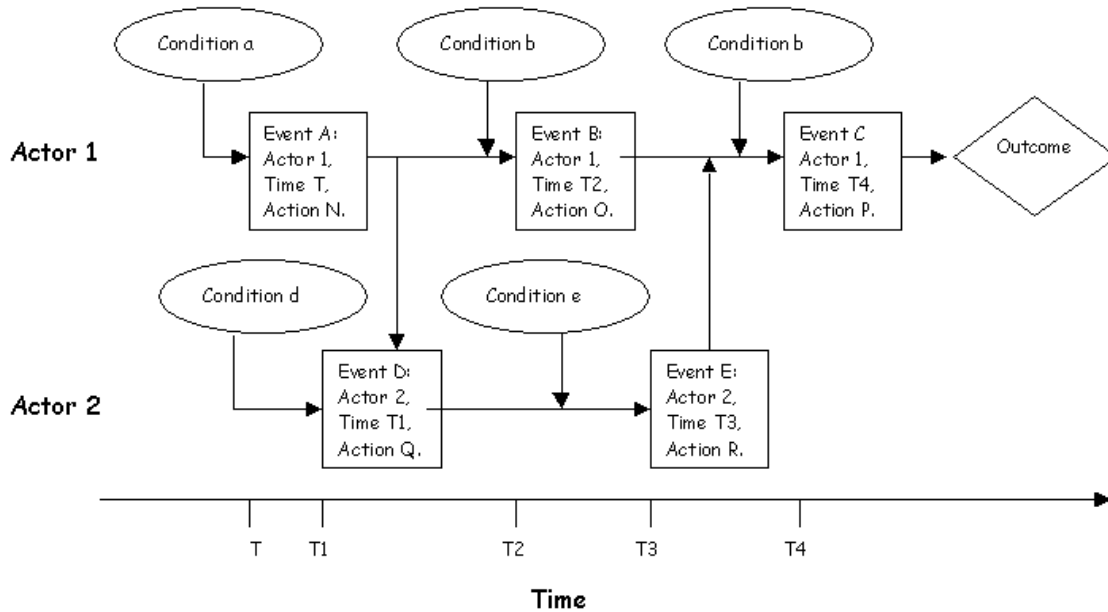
Condition a

Condition b

Condition b

Actor 1

Event A:
Actor 1,
Time T,
Action N.

Event B:
Actor 1,
Time T2,
Action O.

Event C
Actor 1,
Time T4,
Action P.

Outcome

Condition d

Condition e

Actor 2

Event D:
Actor 2,
Time T1,
Action Q.

Event E:
Actor 2,
Time T3,
Action R.

T T1 T2 T3 T4

Time